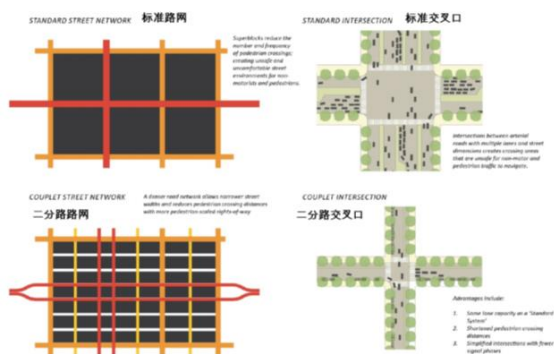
STANDARD STREET NETWORK 标准路网

Superblocks reduce the number and frequency of pedestrian crossings, creating unsafe and uncomfortable street environments for non-motorists and pedestrians.

STANDARD INTERSECTION 标准交叉口

Intersections between arterial roads with multiple lanes and street dimensions creates crossing areas that are unsafe for non-motor and pedestrian traffic to navigate.

COUPLET STREET NETWORK

A denser road network allows narrower street widths and reduces pedestrian crossing distances with more pedestrian scaled rights-of-way

二分路路网

COUPLET INTERSECTION

二分路交叉口

Advantages include:

1. Same lane capacity as a 'Standard System'
2. Shortened pedestrian crossing distances
3. Simplified intersections with fewer signal phases